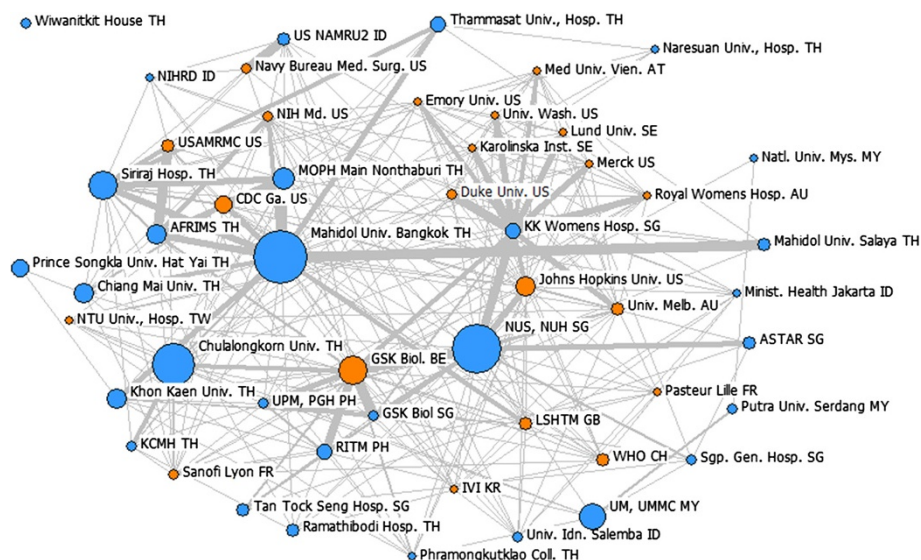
Wiwanitkit House TH
US NAMRU2 ID
Thammasat Univ., Hosp. TH
Naresuan Univ., Hosp. TH
NIHRD ID
Navy Bureau Med. Surg. US
Med Univ. Vien. AT
Emory Univ. US
NIH Md. US
Univ. Wash. US
Lund Univ. SE
USAMRMC US
Karolinska Inst. SE
Merck US
Natl. Univ. Mys. MY
Siriraj Hosp. TH
MOPH Main Nonthaburi TH
Duke Univ. US
Royal Womens Hosp. AU
CDC Ga. US
AFRIMS TH
Mahidol Univ. Bangkok TH
KK Womens Hosp. SG
Mahidol Univ. Salaya TH
Prince Songkla Univ. Hat Yai TH
Johns Hopkins Univ. US
Chiang Mai Univ. TH
Minist. Health Jakarta ID
NTU Univ., Hosp. TW
Univ. Melb. AU
NUS, NUH SG
Chulalongkorn Univ. TH
GSK Biol. BE
ASTAR SG
Pasteur Lille FR
Khon Kaen Univ. TH
UPM, PGH PH
Putra Univ. Serdang MY
GSK Biol SG
LSHTM GB
KCMH TH
RITM PH
WHO CH
Sgp. Gen. Hosp. SG
Sanofi Lyon FR
IVI KR
Tan Tock Seng Hosp. SG
UM, UMMC MY
Ramathibodi Hosp. TH
Univ. Idn. Salemba ID
Phramongkutklao Coll. TH